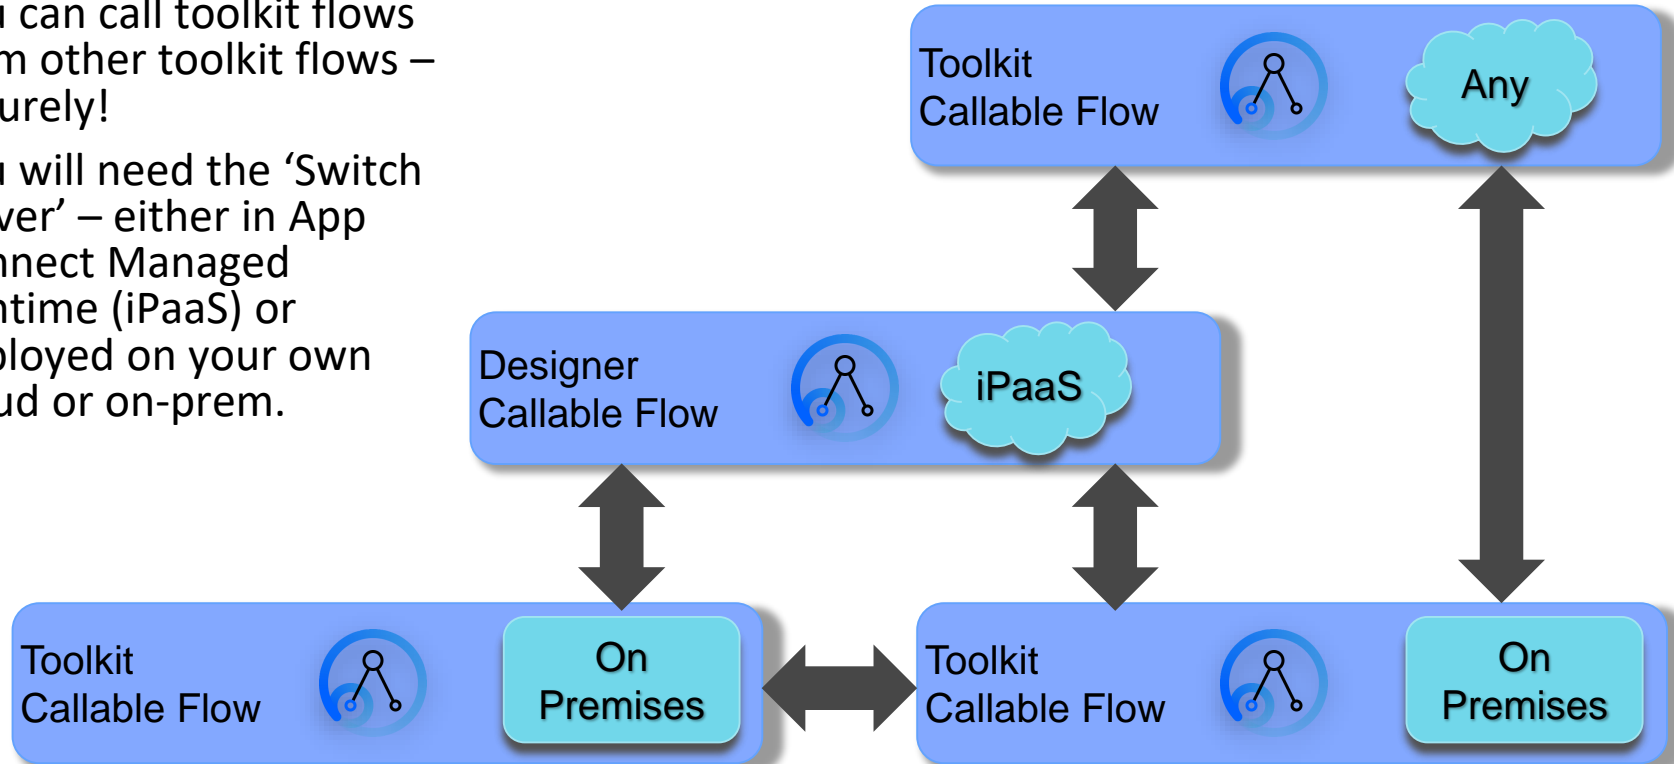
u can call toolkit flows m other toolkit flows – urely!

u will need the 'Switch ver' – either in App nnect Managed ntime (iPaaS) or loyed on your own ud or on-prem.

Toolkit Callable Flow

Any

Designer Callable Flow

iPaaS

Toolkit Callable Flow

On Premises

Toolkit Callable Flow

On Premises